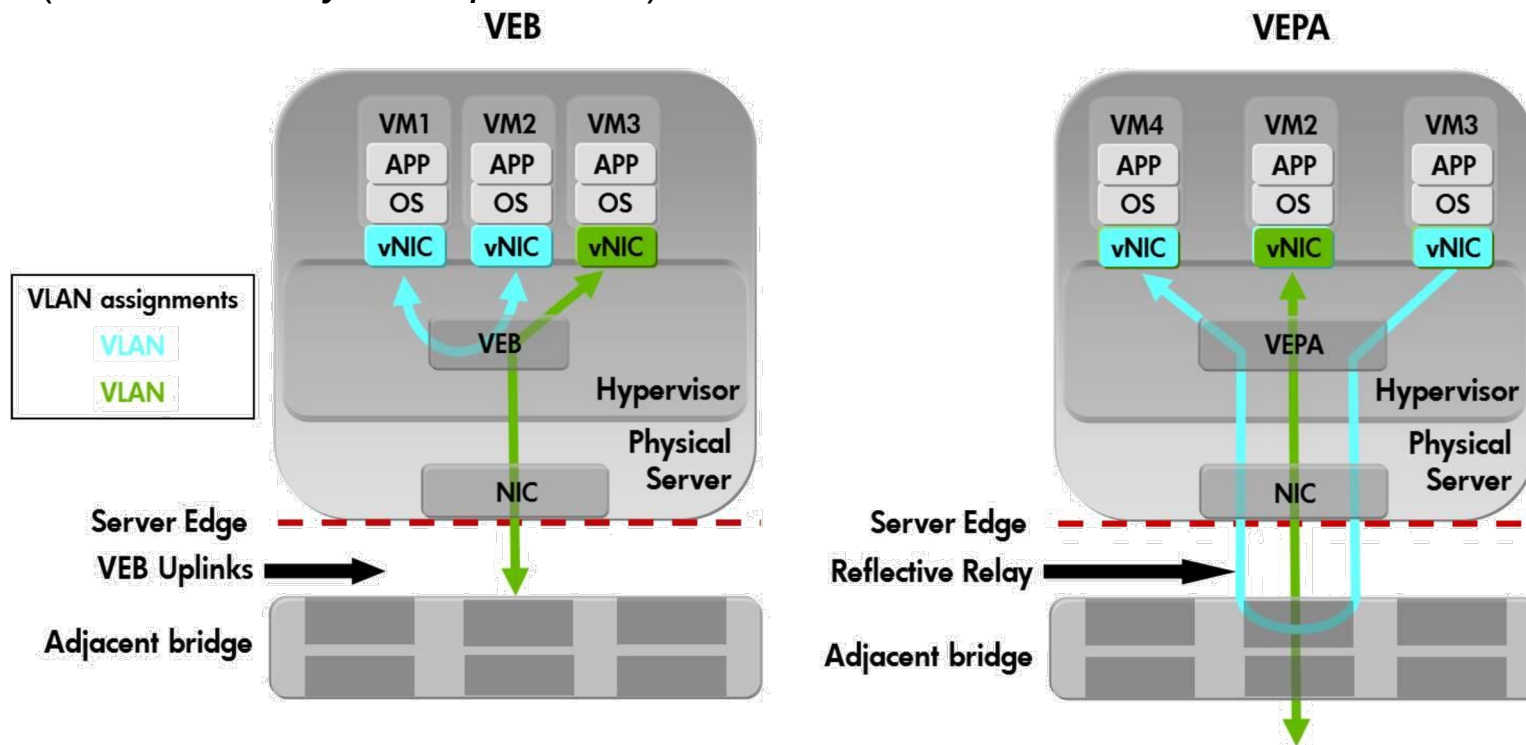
VEB

VEPA

VM1
APP
OS
vNIC

VM2
APP
OS
vNIC

VM3
APP
OS
vNIC

VLAN assignments
VLAN
VLAN

VEB

Hypervisor

Physical Server

NIC

Server Edge

VEB Uplinks

Adjacent bridge

VM4
APP
OS
vNIC

VM2
APP
OS
vNIC

VM3
APP
OS
vNIC

VEPA

Hypervisor

Physical Server

NIC

Server Edge

Reflective Relay

Adjacent bridge